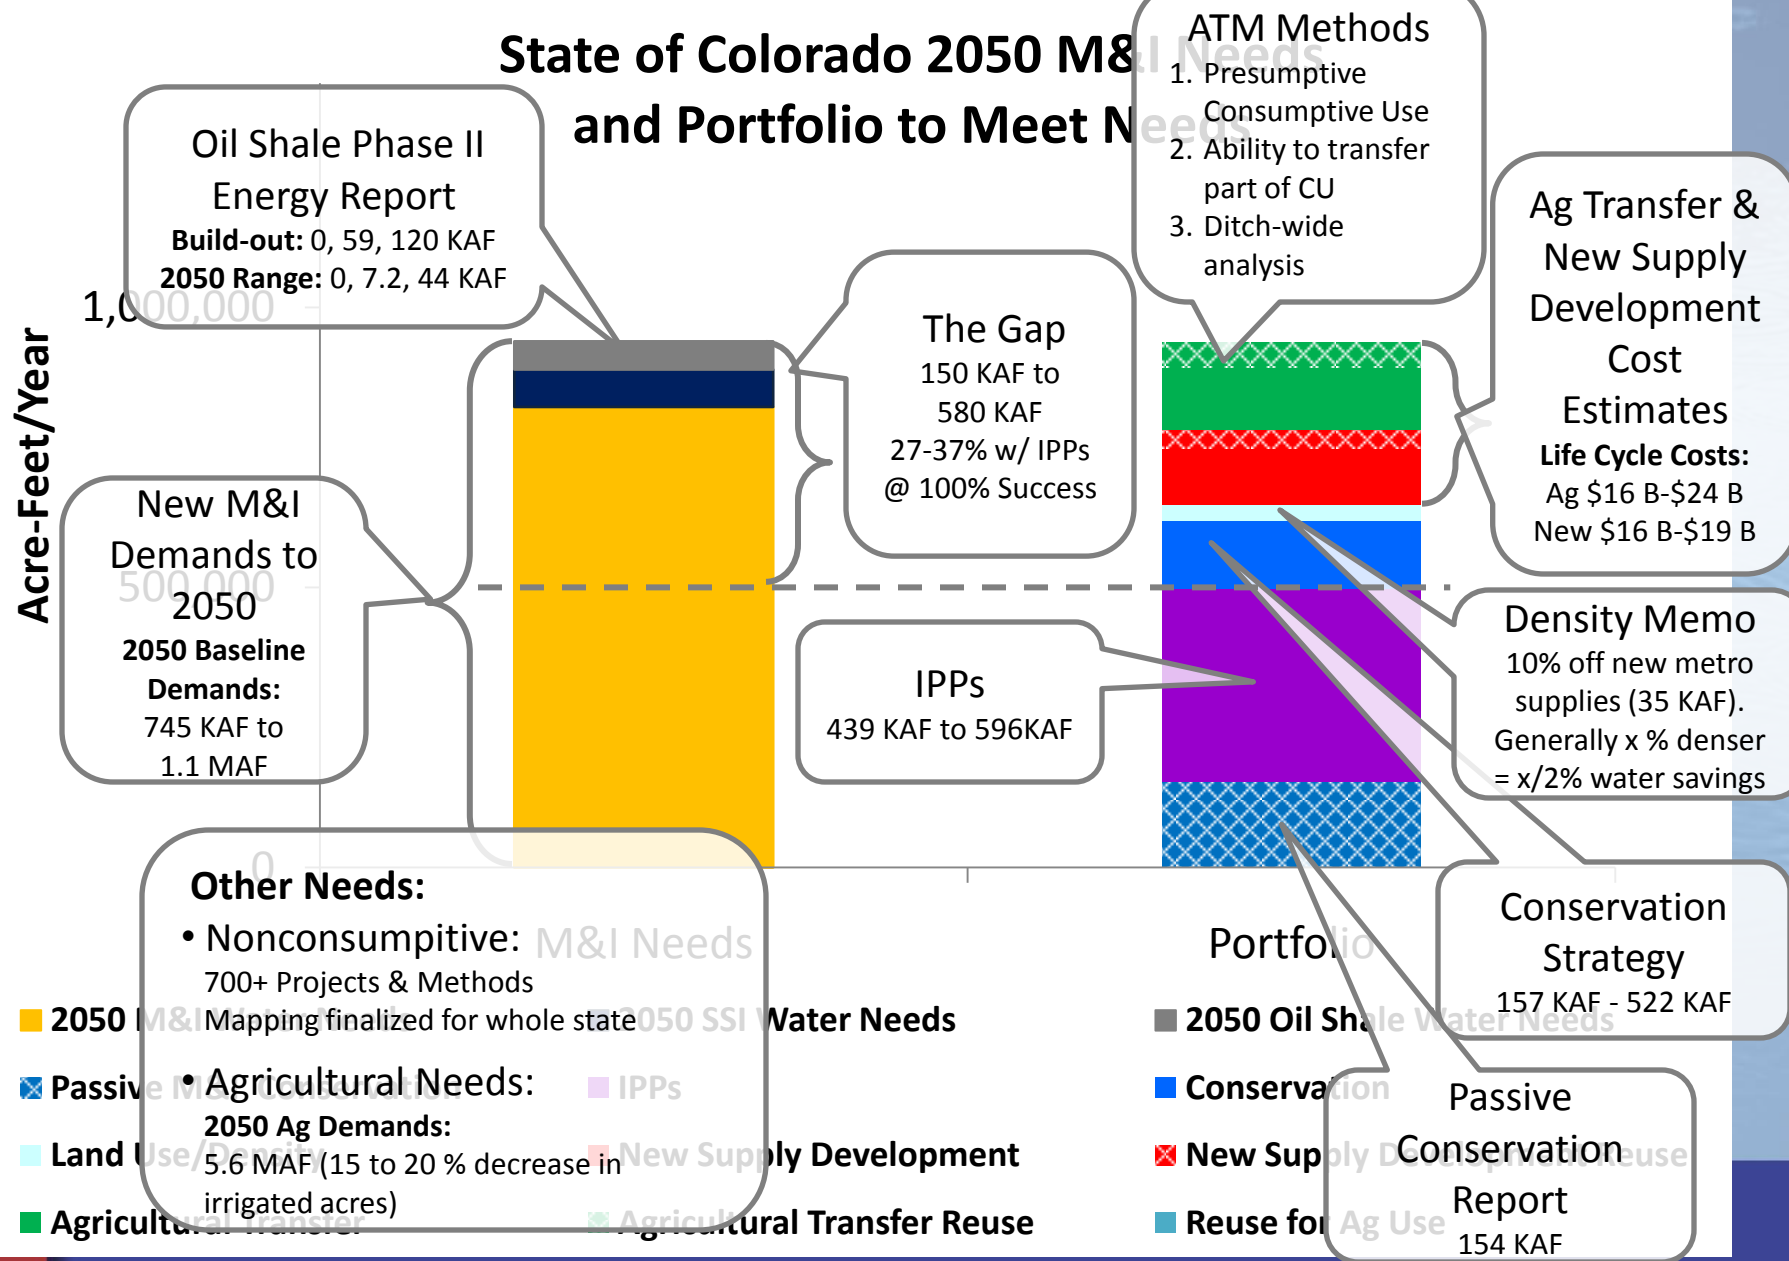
State of Colorado 2050 M&I Needs and Portfolio to Meet Needs

ATM Methods
1. Presumptive Consumptive Use
2. Ability to transfer part of CU
3. Ditch-wide analysis

Oil Shale Phase II Energy Report
**Build-out:** 0, 59, 120 KAF
**2050 Range:** 0, 7.2, 44 KAF

Ag Transfer & New Supply Development Cost Estimates
**Life Cycle Costs:**
Ag $16 B-$24 B
New $16 B-$19 B

Acre-Feet/Year

1,000,000

500,000

0

The Gap
150 KAF to 580 KAF
27-37% w/ IPPs
@ 100% Success

New M&I Demands to 2050
**2050 Baseline Demands:**
745 KAF to 1.1 MAF

Density Memo
10% off new metro supplies (35 KAF).
Generally x % denser = x/2% water savings

IPPs
439 KAF to 596KAF

Conservation Strategy
157 KAF - 522 KAF

Other Needs:
• Nonconsumptive:
700+ Projects & Methods
Mapping finalized for whole state
• Agricultural Needs:
**2050 Ag Demands:**
5.6 MAF (15 to 20 % decrease in irrigated acres)

M&I Needs

Portfolio

2050 M&I Water Needs
2050 SSI Water Needs
2050 Oil Shale Water Needs
Passive M&I Conservation
IPPs
Conservation
Land Use/Density
New Supply Development
New Supply Development Reuse
Agricultural Transfer
Agricultural Transfer Reuse
Reuse for Ag Use

Passive Conservation Report
154 KAF